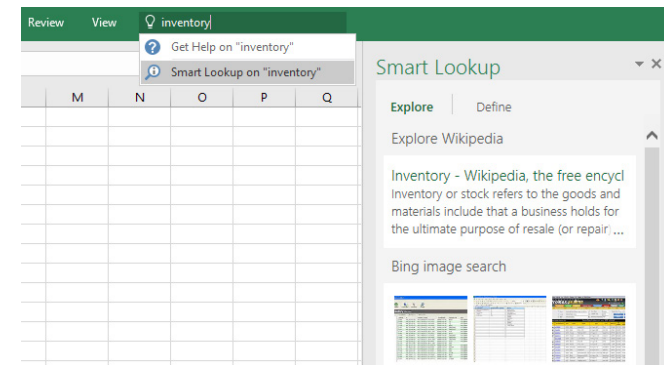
Review View inventory

Get Help on "inventory"

Smart Lookup on "inventory"

| M | N | O | P | Q |
|---|---|---|---|---|

Smart Lookup

Explore Define

Explore Wikipedia

Inventory - Wikipedia, the free encycl
Inventory or stock refers to the goods and materials include that a business holds for the ultimate purpose of resale (or repair) ...

Bing image search